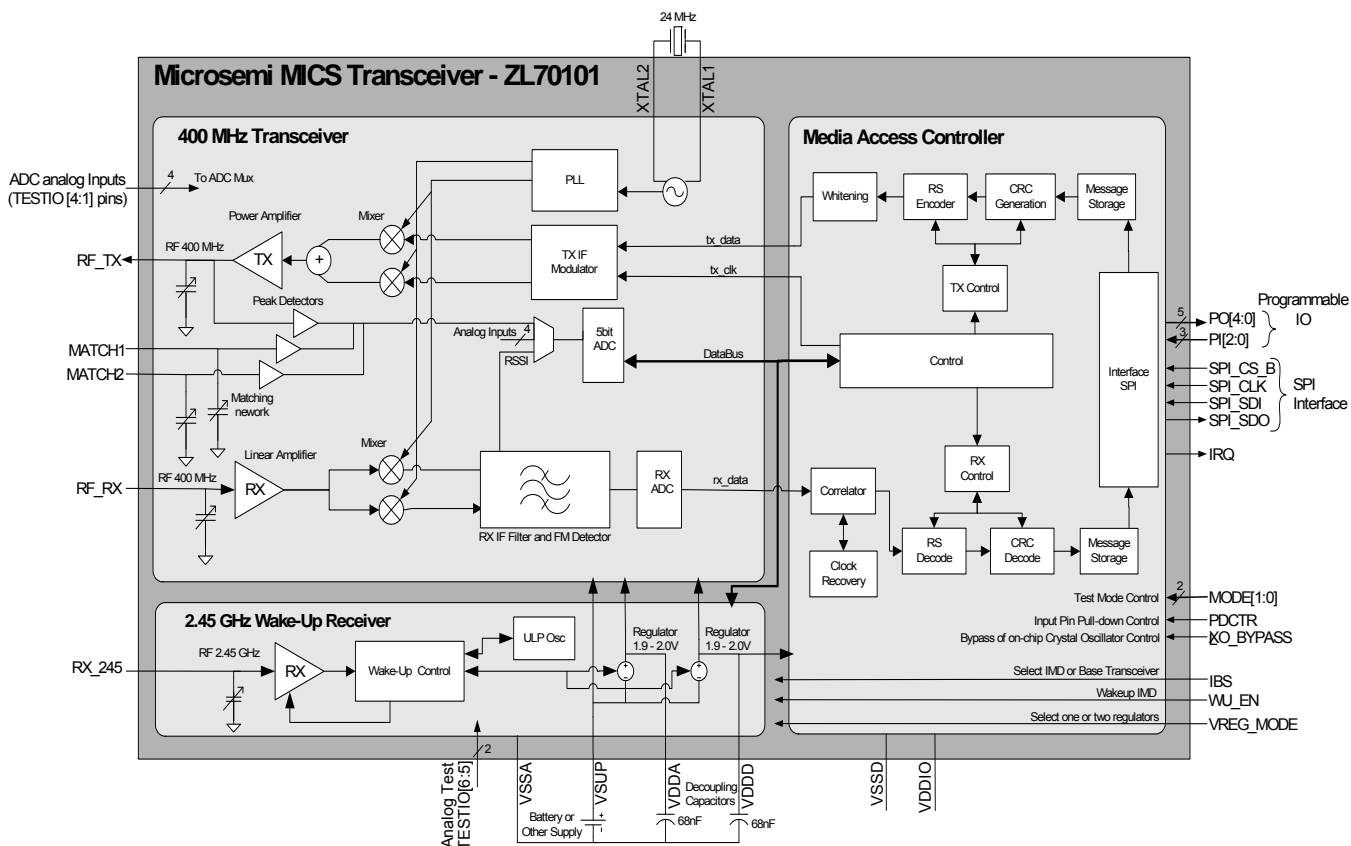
24 MHz

XTAL2

XTAL1

Microsemi MICS Transceiver - ZL70101

400 MHz Transceiver

Media Access Controller

ADC analog Inputs (TESTIO [4:1] pins)

4

To ADC Mux

PLL

Whitening

RS Encoder

CRC Generation

Message Storage

Power Amplifier

Mixer

RF 400 MHz

RF_TX

TX

+

TX IF Modulator

tx_data

tx_clk

TX Control

Peak Detectors

Programmable IO

5

PO[4:0]

3

PI[2:0]

Analog Inputs

4

5bit ADC

MATCH1

RSSI

DataBus

Control

Interface SPI

MATCH2

SPI_CS_B

SPI_CLK

SPI_SDI

SPI_SDO

SPI Interface

Matching nework

Mixer

RX Control

IRQ

Linear Amplifier

RF 400 MHz

RF_RX

RX

RX ADC

rx_data

Correlator

RX IF Filter and FM Detector

RS Decode

CRC Decode

Message Storage

Clock Recovery

2.45 GHz Wake-Up Receiver

Test Mode Control

2

MODE[1:0]

ULP Osc

Regulator 1.9 - 2.0V

Regulator 1.9 - 2.0V

Input Pin Pull-down Control

PDCTR

Bypass of on-chip Crystal Oscillator Control

XO_BYPASS

RF 2.45 GHz

RX_245

RX

Wake-Up Control

Select IMD or Base Transceiver

IBS

Wakeup IMD

WU_EN

Select one or two regulators

VREG_MODE

2

Analog Test TESTIO[6:5]

VSSA

VSUP

VDDA

VDDD

Decoupling Capacitors

VSSD

VDDIO

Battery or Other Supply

68nF

68nF